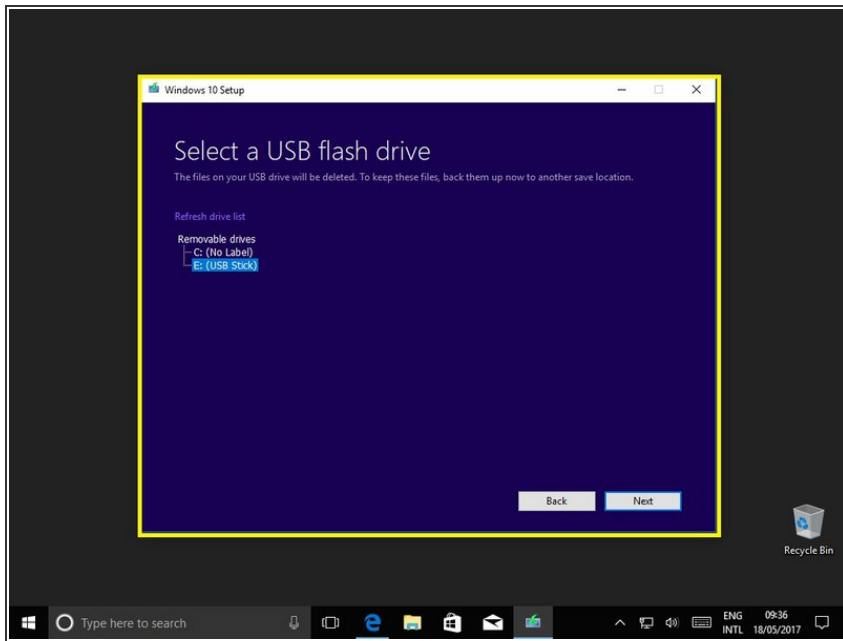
Windows 10 Setup

Select a USB flash drive

The files on your USB drive will be deleted. To keep these files, back them up now to another save location.

Refresh drive list

Removable drives
C: (No Label)
E: (USB Stick)

Back

Next

Recycle Bin

Type here to search

ENG
INTL

09:36
18/05/2017